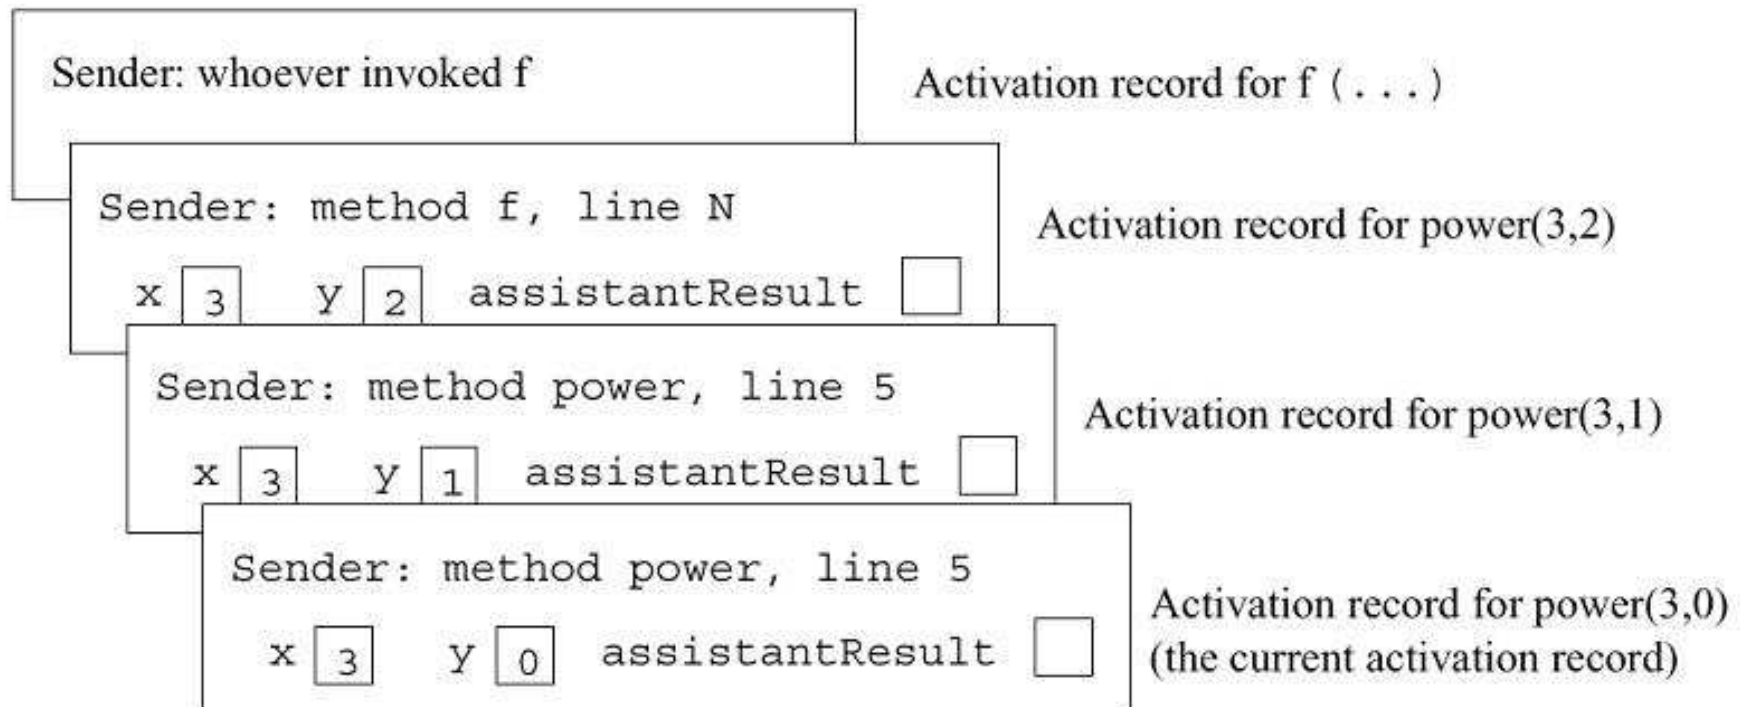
Sender: whoever invoked f

Activation record for f (...)

Sender: method f, line N

x 3 y 2 assistantResult

Activation record for power(3,2)

Sender: method power, line 5

x 3 y 1 assistantResult

Activation record for power(3,1)

Sender: method power, line 5

x 3 y 0 assistantResult

Activation record for power(3,0) (the current activation record)